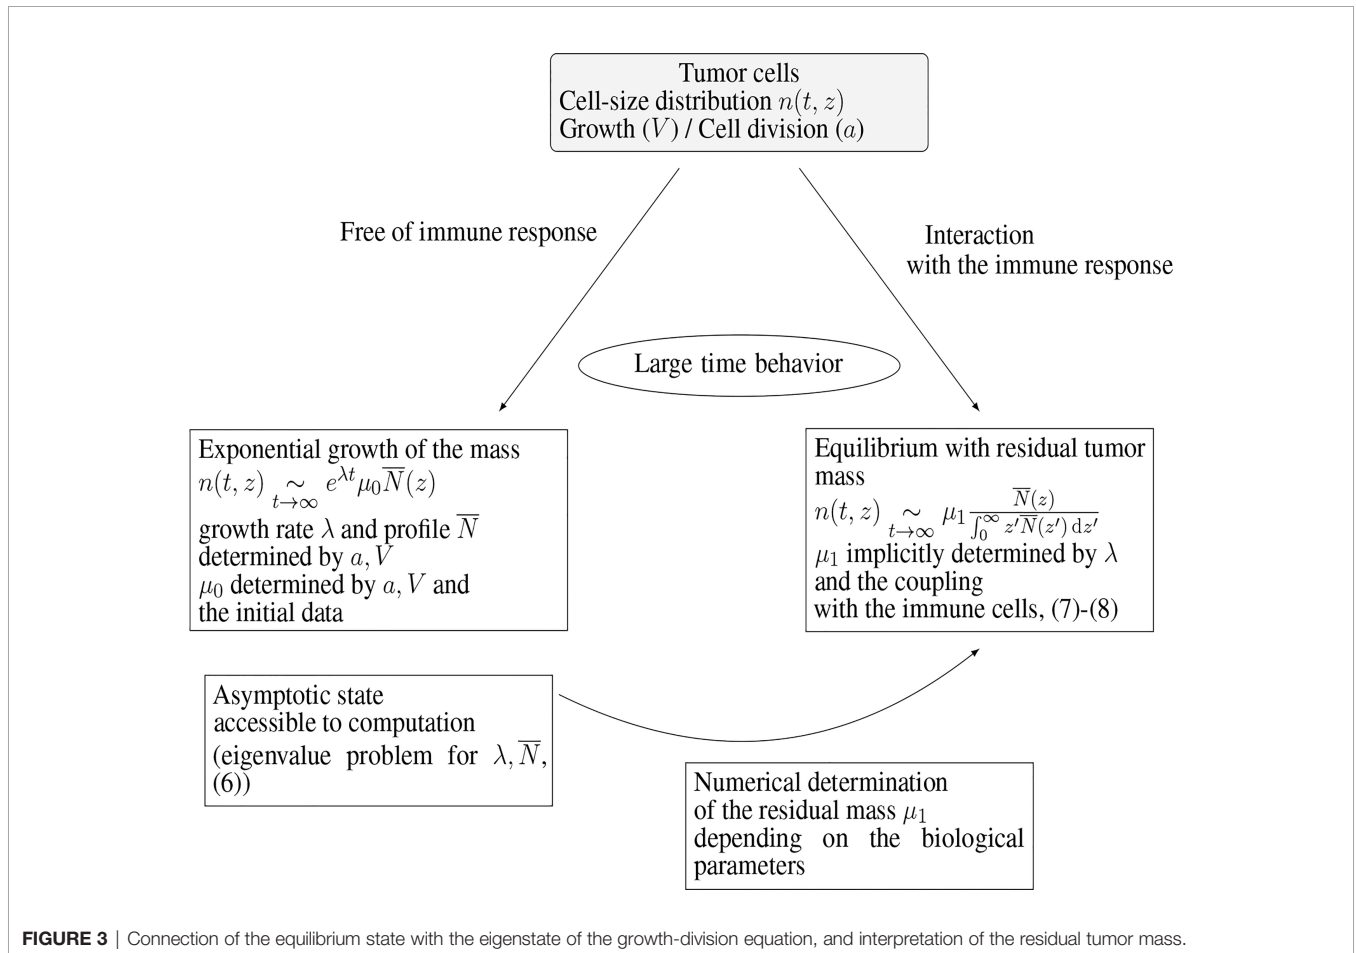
Tumor cells
Cell-size distribution $n(t,z)$
Growth $(V)$ / Cell division $(a)$

Free of immune response

Interaction with the immune response

Large time behavior

Exponential growth of the mass
$n(t,z) \underset{t\to\infty}{\sim} e^{\lambda t}\mu_0\overline{N}(z)$
growth rate $\lambda$ and profile $\overline{N}$ determined by $a, V$
$\mu_0$ determined by $a, V$ and the initial data

Equilibrium with residual tumor mass
$n(t,z) \underset{t\to\infty}{\sim} \mu_1 \frac{\overline{N}(z)}{\int_0^\infty z'\overline{N}(z')\,\mathrm{d}z'}$
$\mu_1$ implicitly determined by $\lambda$ and the coupling with the immune cells, (7)-(8)

Asymptotic state accessible to computation (eigenvalue problem for $\lambda, \overline{N}$, (6))

Numerical determination of the residual mass $\mu_1$ depending on the biological parameters

FIGURE 3 | Connection of the equilibrium state with the eigenstate of the growth-division equation, and interpretation of the residual tumor mass.